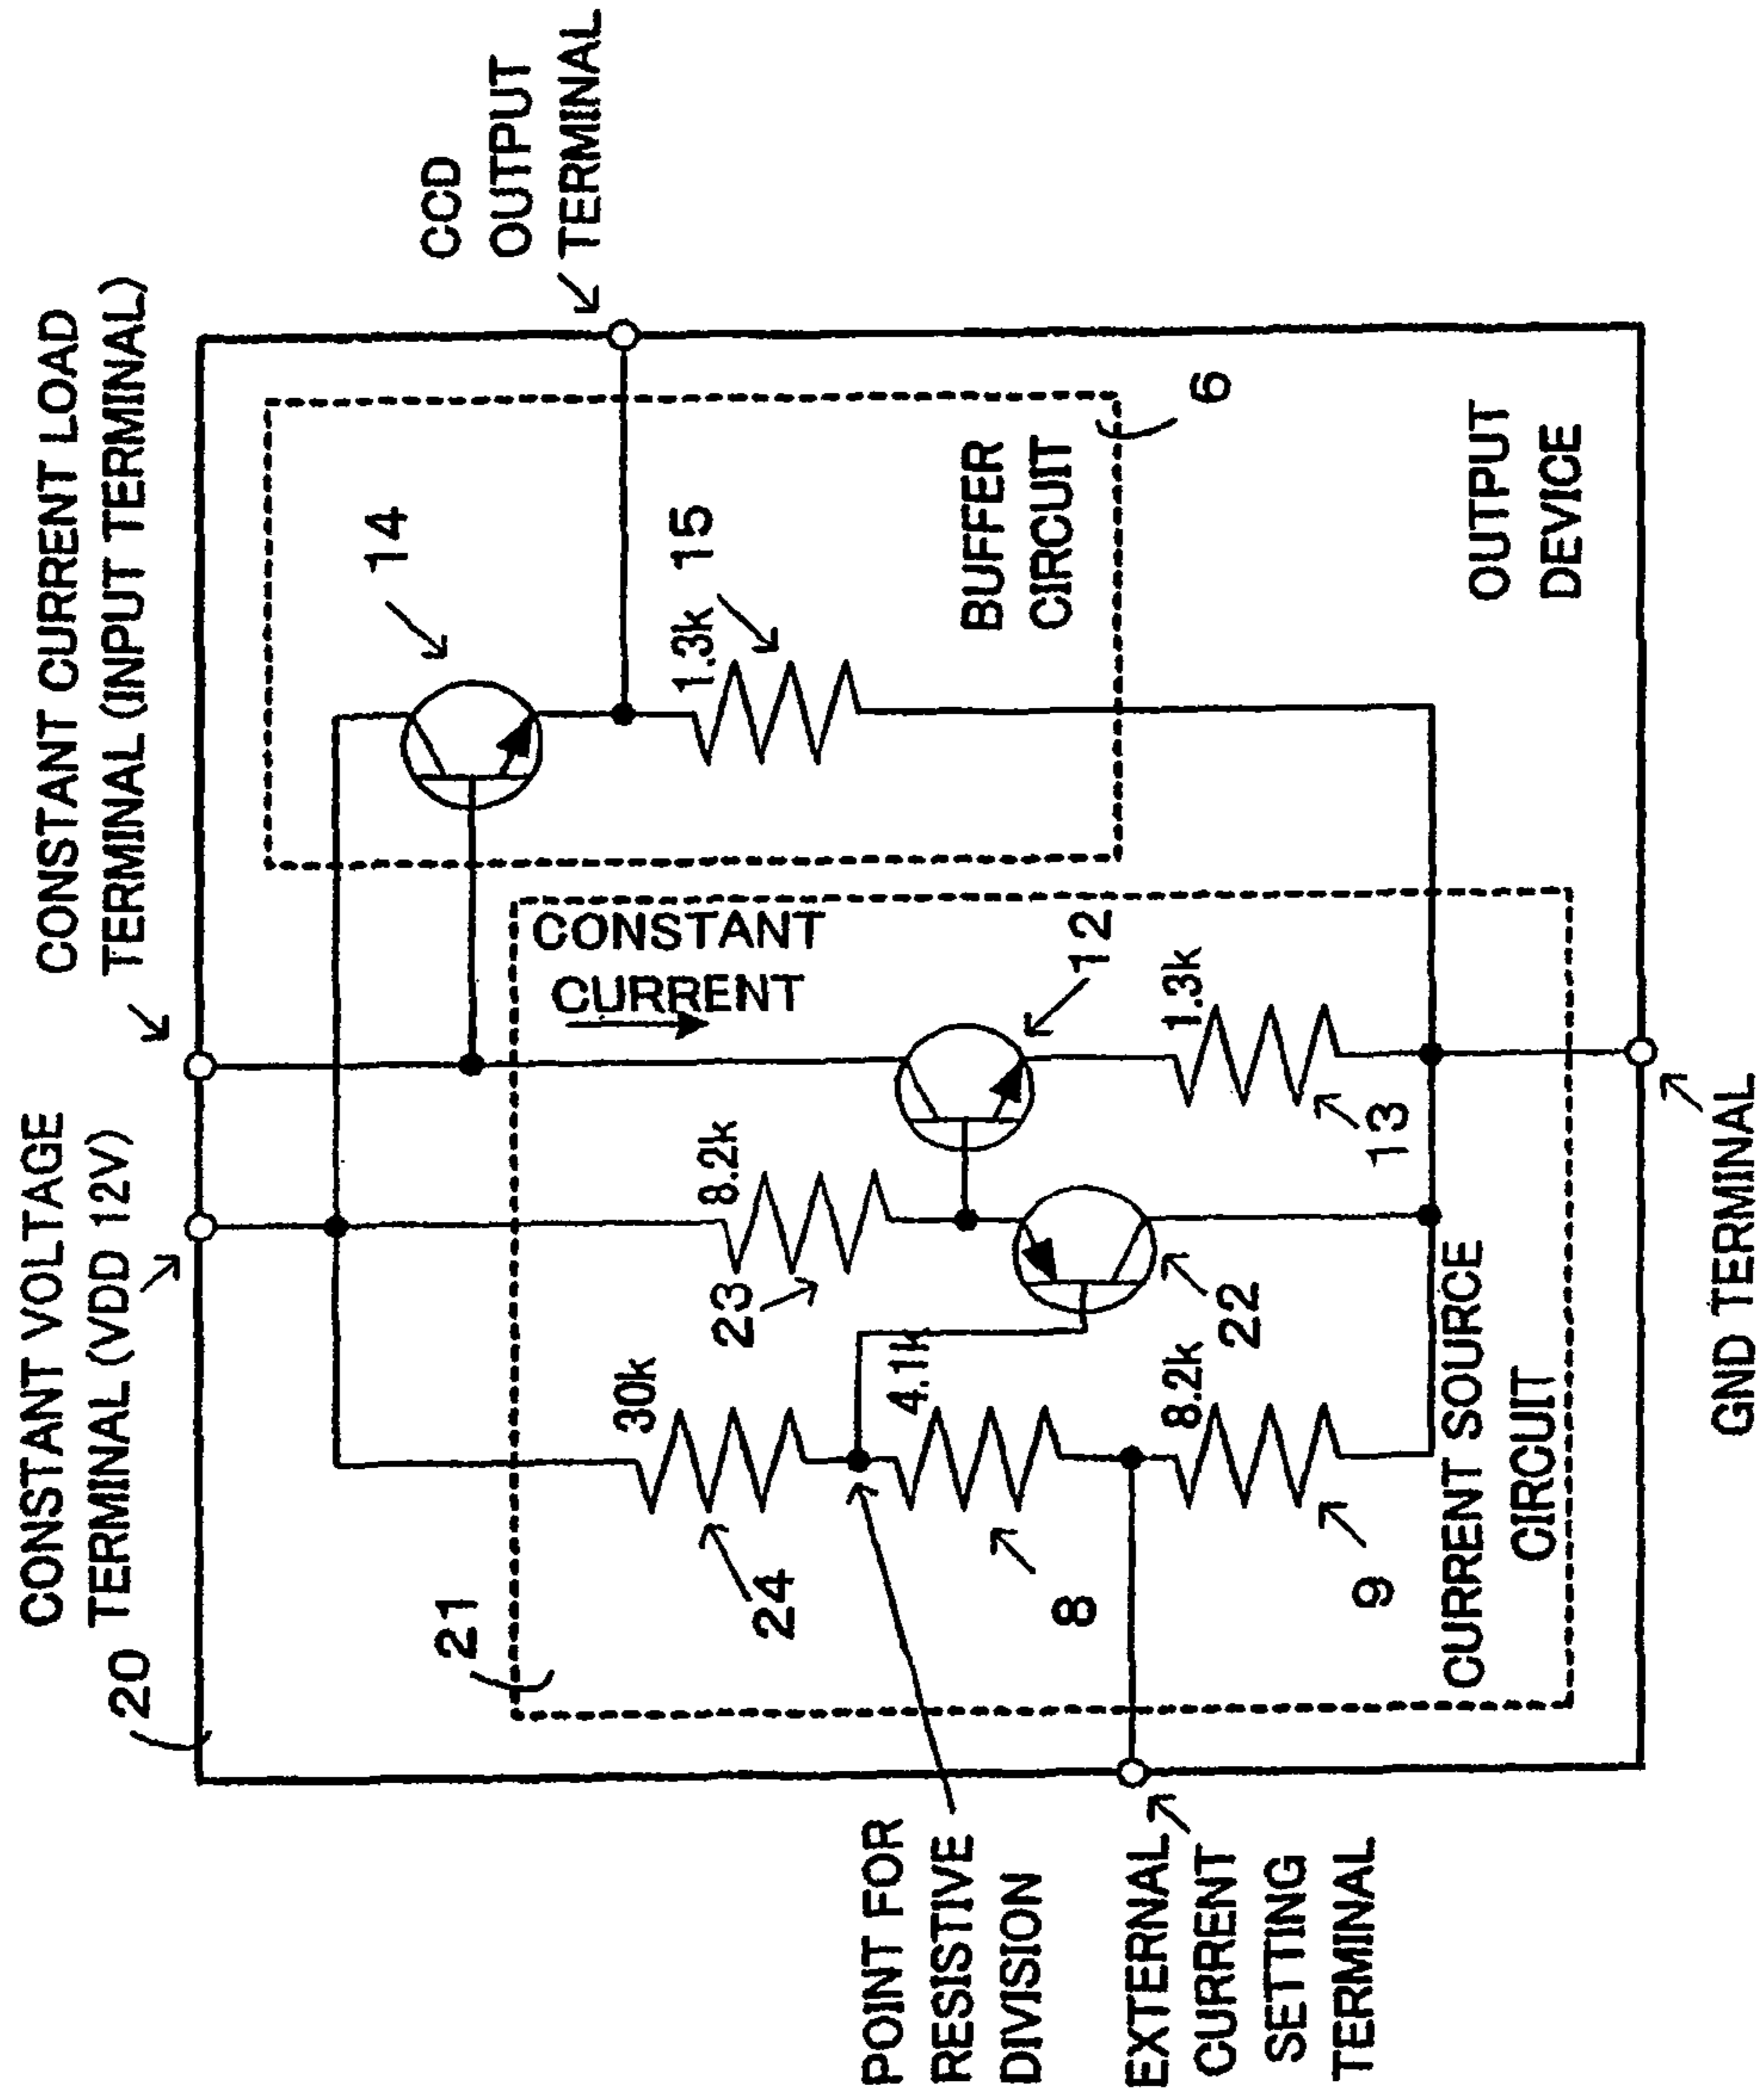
CCD OUTPUT TERMINAL

CONSTANT CURRENT LOAD TERMINAL (INPUT TERMINAL)

6

BUFFER CIRCUIT

OUTPUT DEVICE

14

15

1.3k

CONSTANT CURRENT

12

1.3k

13

GND TERMINAL

CONSTANT VOLTAGE TERMINAL (VDD 12V)

8.2k

23

22

30k

4.1k

8.2k

24

8

9

CURRENT SOURCE CIRCUIT

21

20

POINT FOR RESISTIVE DIVISION

EXTERNAL CURRENT SETTING TERMINAL